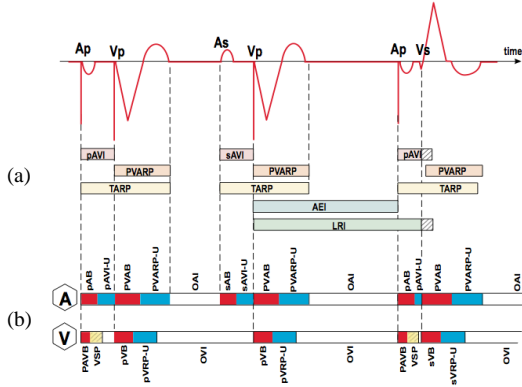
Ap Vp As Vp Ap Vs time

(a)

pAVI
PVARP
TARP
sAVI
PVARP
TARP
AEI
LRI
pAVI
PVARP
TARP

pAB pAVI-U PVAB PVARP-U OAI sAB sAVI-U PVAB PVARP-U OAI pAB pAVI-U PVAB PVARP-U OAI

A

(b)

V

PAVB VSP pVB pVRP-U OVI PAVB pVB pVRP-U OVI PAVB VSP sVB sVRP-U OVI